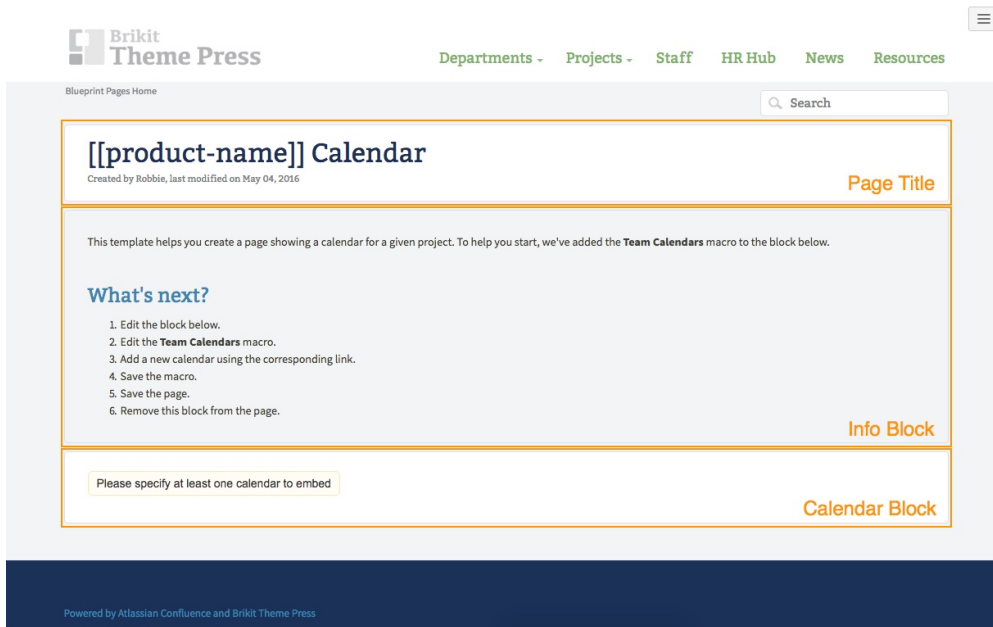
Brikit Theme Press

Departments Projects Staff HR Hub News Resources

Blueprint Pages Home

Search

[[product-name]] Calendar

Created by Robbie, last modified on May 04, 2016

Page Title

This template helps you create a page showing a calendar for a given project. To help you start, we've added the **Team Calendars** macro to the block below.

What's next?

1. Edit the block below.
2. Edit the **Team Calendars** macro.
3. Add a new calendar using the corresponding link.
4. Save the macro.
5. Save the page.
6. Remove this block from the page.

Info Block

Please specify at least one calendar to embed

Calendar Block

Powered by Atlassian Confluence and Brikit Theme Press